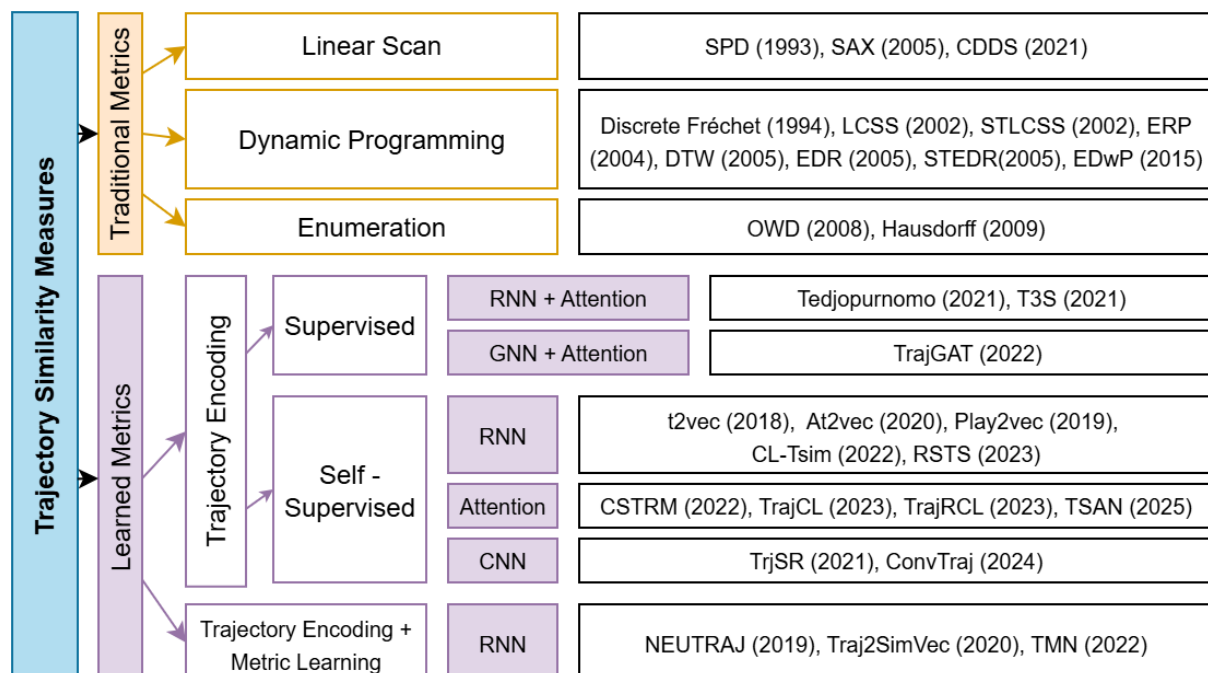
Trajectory Similarity Measures

Traditional Metrics

Linear Scan

SPD (1993), SAX (2005), CDDS (2021)

Dynamic Programming

Discrete Fréchet (1994), LCSS (2002), STLCSS (2002), ERP (2004), DTW (2005), EDR (2005), STEDR(2005), EDwP (2015)

Enumeration

OWD (2008), Hausdorff (2009)

Learned Metrics

Trajectory Encoding

Supervised

RNN + Attention

Tedjopurnomo (2021), T3S (2021)

GNN + Attention

TrajGAT (2022)

Self - Supervised

RNN

t2vec (2018), At2vec (2020), Play2vec (2019), CL-Tsim (2022), RSTS (2023)

Attention

CSTRM (2022), TrajCL (2023), TrajRCL (2023), TSAN (2025)

CNN

TrjSR (2021), ConvTraj (2024)

Trajectory Encoding + Metric Learning

RNN

NEUTRAJ (2019), Traj2SimVec (2020), TMN (2022)